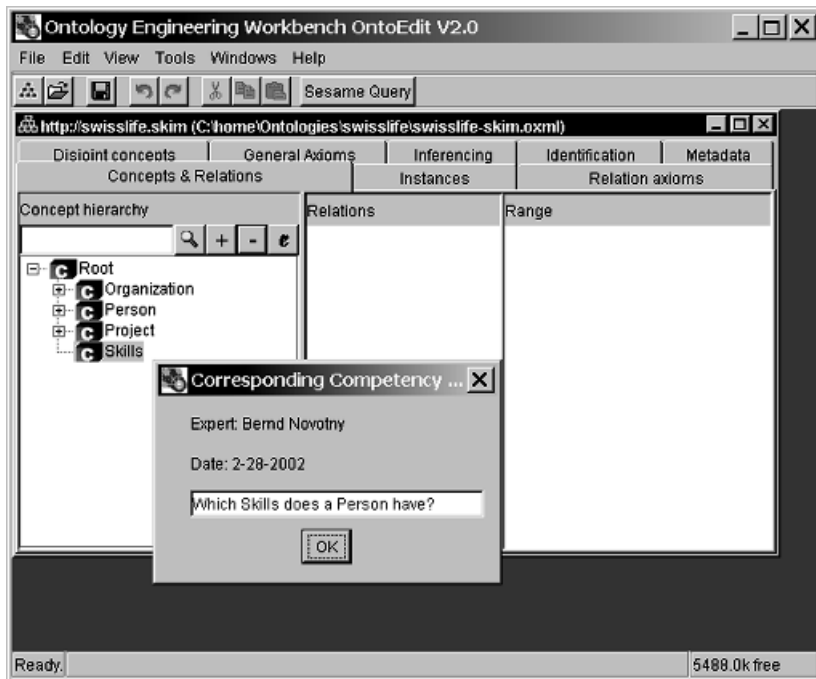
Ontology Engineering Workbench OntoEdit V2.0

File Edit View Tools Windows Help

Sesame Query

http://swisslife.skim (C:\home\Ontologies\swisslife\swisslife-skim.oxml)

Disjoint concepts | General Axioms | Inferencing | Identification | Metadata

Concepts & Relations | Instances | Relation axioms

Concept hierarchy

Relations

Range

Root
Organization
Person
Project
Skills

Corresponding Competency ...

Expert: Bernd Novotny

Date: 2-28-2002

Which Skills does a Person have?

OK

Ready.

5488.0k free